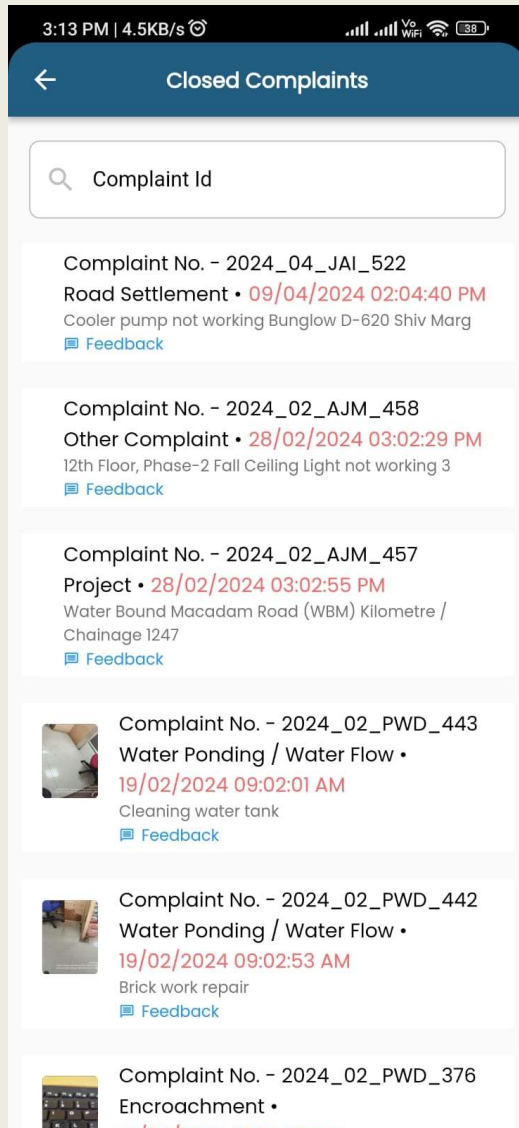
3:13 PM | 4.5KB/s

38

Closed Complaints

Complaint Id

Complaint No. - 2024_04_JAI_522
Road Settlement • 09/04/2024 02:04:40 PM
Cooler pump not working Bunglow D-620 Shiv Marg
Feedback

Complaint No. - 2024_02_AJM_458
Other Complaint • 28/02/2024 03:02:29 PM
12th Floor, Phase-2 Fall Ceiling Light not working 3
Feedback

Complaint No. - 2024_02_AJM_457
Project • 28/02/2024 03:02:55 PM
Water Bound Macadam Road (WBM) Kilometre / Chainage 1247
Feedback

Complaint No. - 2024_02_PWD_443
Water Ponding / Water Flow •
19/02/2024 09:02:01 AM
Cleaning water tank
Feedback

Complaint No. - 2024_02_PWD_442
Water Ponding / Water Flow •
19/02/2024 09:02:53 AM
Brick work repair
Feedback

Complaint No. - 2024_02_PWD_376
Encroachment •
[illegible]